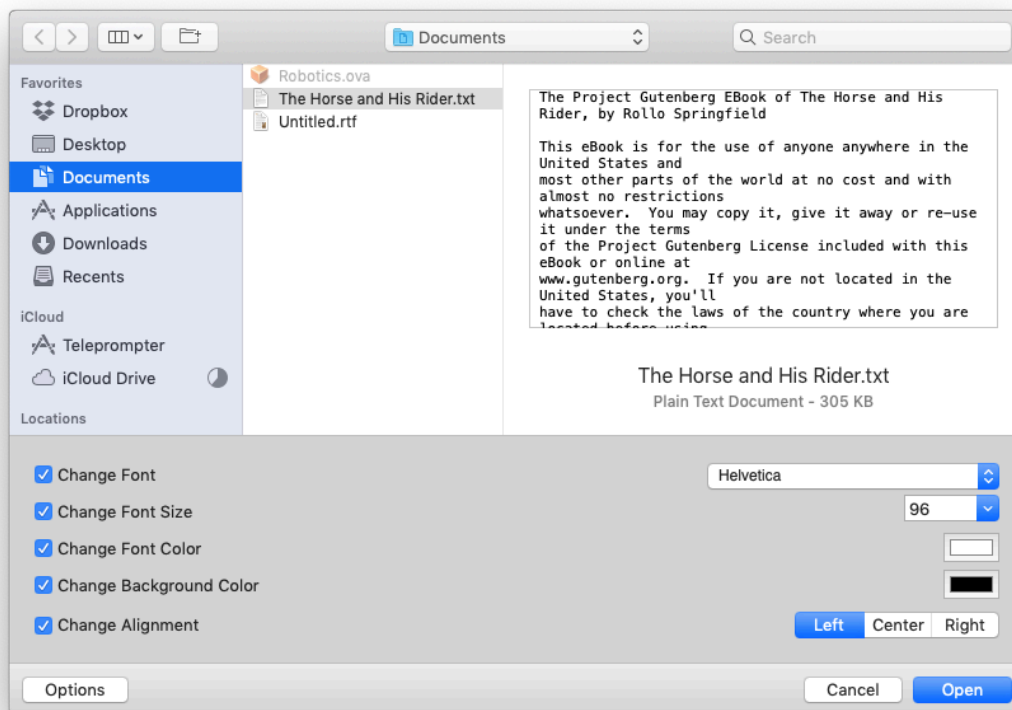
Documents

Search

Favorites
Dropbox
Desktop
Documents
Applications
Downloads
Recents
iCloud
Teleprompter
iCloud Drive
Locations

Robotics.ova
The Horse and His Rider.txt
Untitled.rtf

The Project Gutenberg EBook of The Horse and His Rider, by Rollo Springfield

This eBook is for the use of anyone anywhere in the United States and most other parts of the world at no cost and with almost no restrictions whatsoever. You may copy it, give it away or re-use it under the terms of the Project Gutenberg License included with this eBook or online at www.gutenberg.org. If you are not located in the United States, you'll have to check the laws of the country where you are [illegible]

The Horse and His Rider.txt
Plain Text Document - 305 KB

Change Font
Helvetica
Change Font Size
96
Change Font Color
Change Background Color
Change Alignment
Left
Center
Right

Options
Cancel
Open